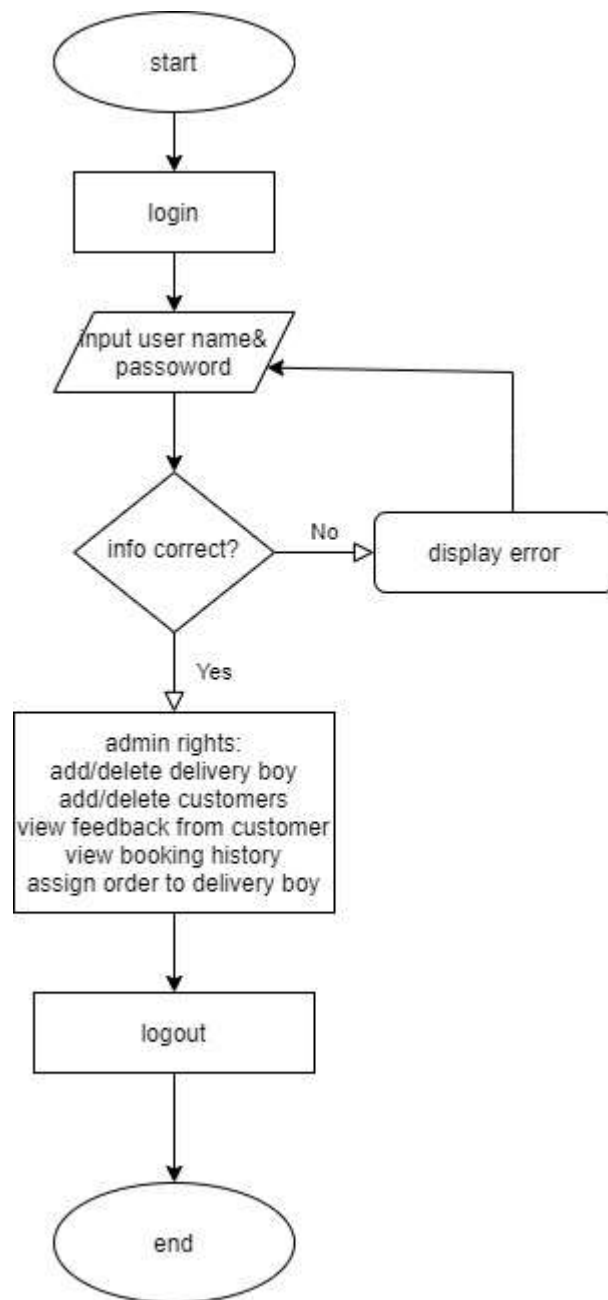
start

login

input user name& passoword

info correct?

No

display error

Yes

admin rights:
add/delete delivery boy
add/delete customers
view feedback from customer
view booking history
assign order to delivery boy

logout

end